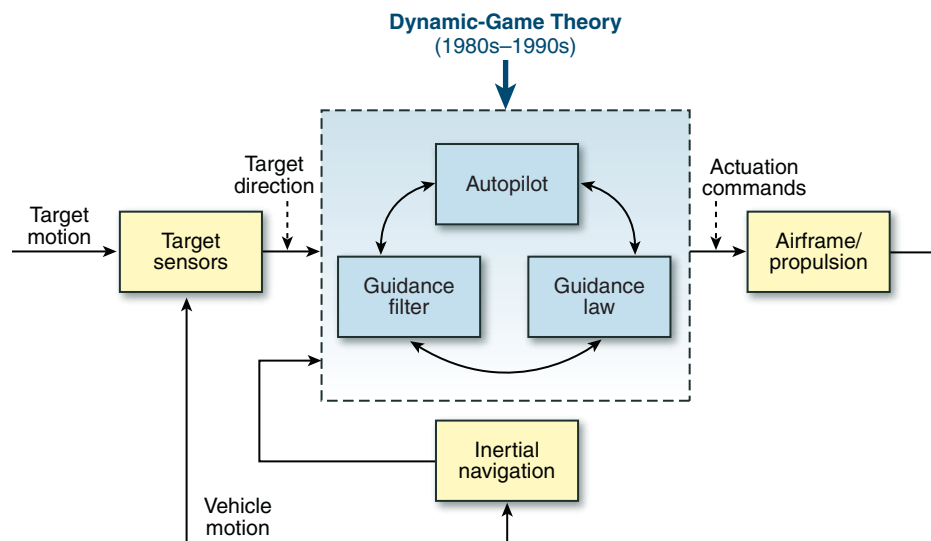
Dynamic-Game Theory
(1980s–1990s)

Target direction

Actuation commands

Target motion

Target sensors

Autopilot

Guidance filter

Guidance law

Airframe/ propulsion

Inertial navigation

Vehicle motion